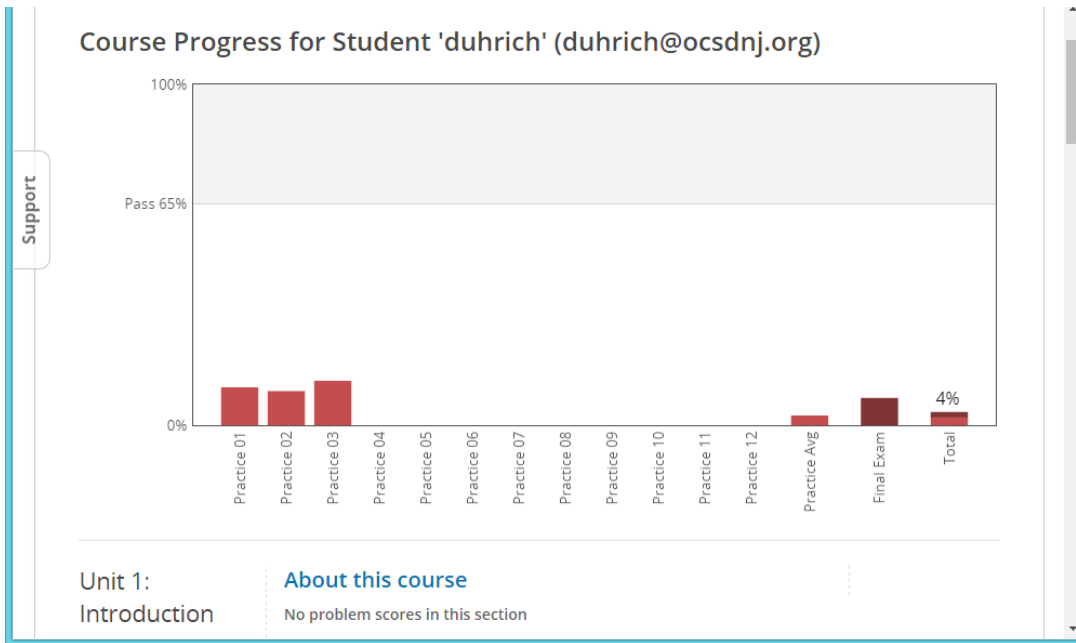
Support

Course Progress for Student 'duhrich' (duhrich@ocsdnj.org)

100%
Pass 65%
0%

4%

Practice 01
Practice 02
Practice 03
Practice 04
Practice 05
Practice 06
Practice 07
Practice 08
Practice 09
Practice 10
Practice 11
Practice 12
Practice Avg
Final Exam
Total

Unit 1: Introduction

About this course

No problem scores in this section